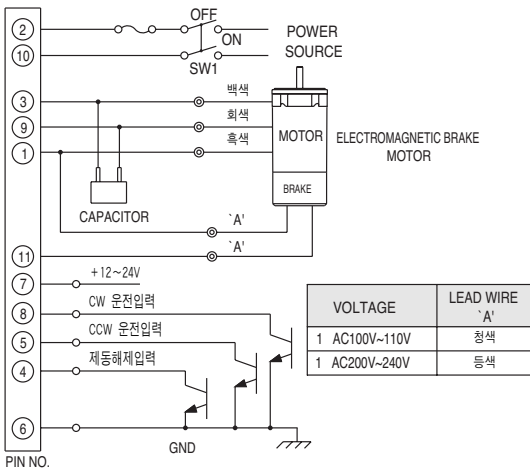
2
10
OFF
ON
SW1
POWER SOURCE
3
9
1
백색
회색
흑색
MOTOR
ELECTROMAGNETIC BRAKE MOTOR
BRAKE
CAPACITOR
`A'
`A'
11
7
+12~24V
8
CW 운전입력
5
CCW 운전입력
4
제동해제입력
6
GND
PIN NO.

| VOLTAGE | LEAD WIRE `A' |
|---|---|
| 1 AC100V~110V | 청색 |
| 1 AC200V~240V | 등색 |